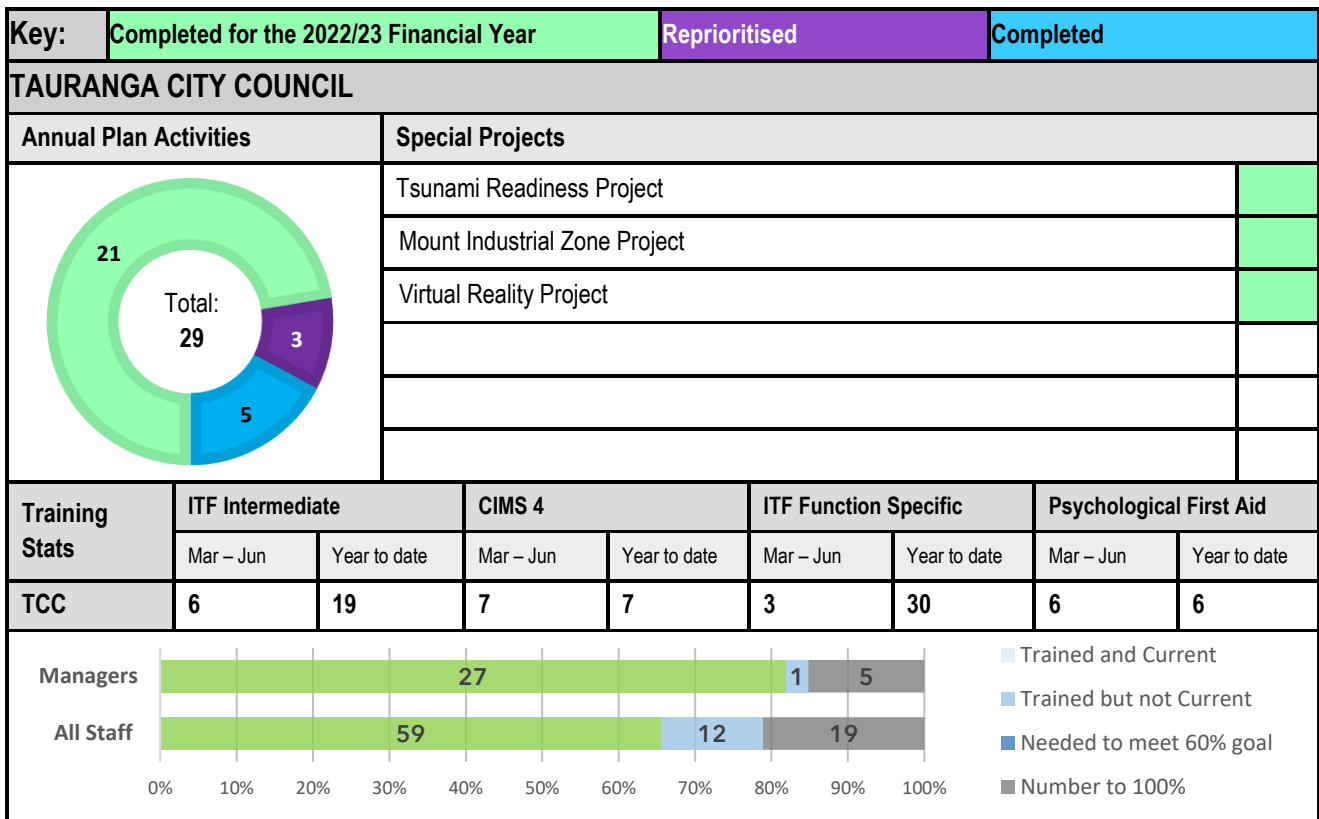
| Key: | Completed for the 2022/23 Financial Year | Reprioritised | Completed |
|---|---|---|---|

TAURANGA CITY COUNCIL

| Annual Plan Activities | Special Projects | |
|---|---|---|
| 21, Total: 29, 3, 5 | Tsunami Readiness Project | |
| | Mount Industrial Zone Project | |
| | Virtual Reality Project | |
| | | |
| | | |
| | | |

| Training Stats | ITF Intermediate | | CIMS 4 | | ITF Function Specific | | Psychological First Aid | |
|---|---|---|---|---|---|---|---|---|
| | Mar – Jun | Year to date | Mar – Jun | Year to date | Mar – Jun | Year to date | Mar – Jun | Year to date |
| TCC | 6 | 19 | 7 | 7 | 3 | 30 | 6 | 6 |

Managers 27 1 5

All Staff 59 12 19

0% 10% 20% 30% 40% 50% 60% 70% 80% 90% 100%

Trained and Current
Trained but not Current
Needed to meet 60% goal
Number to 100%